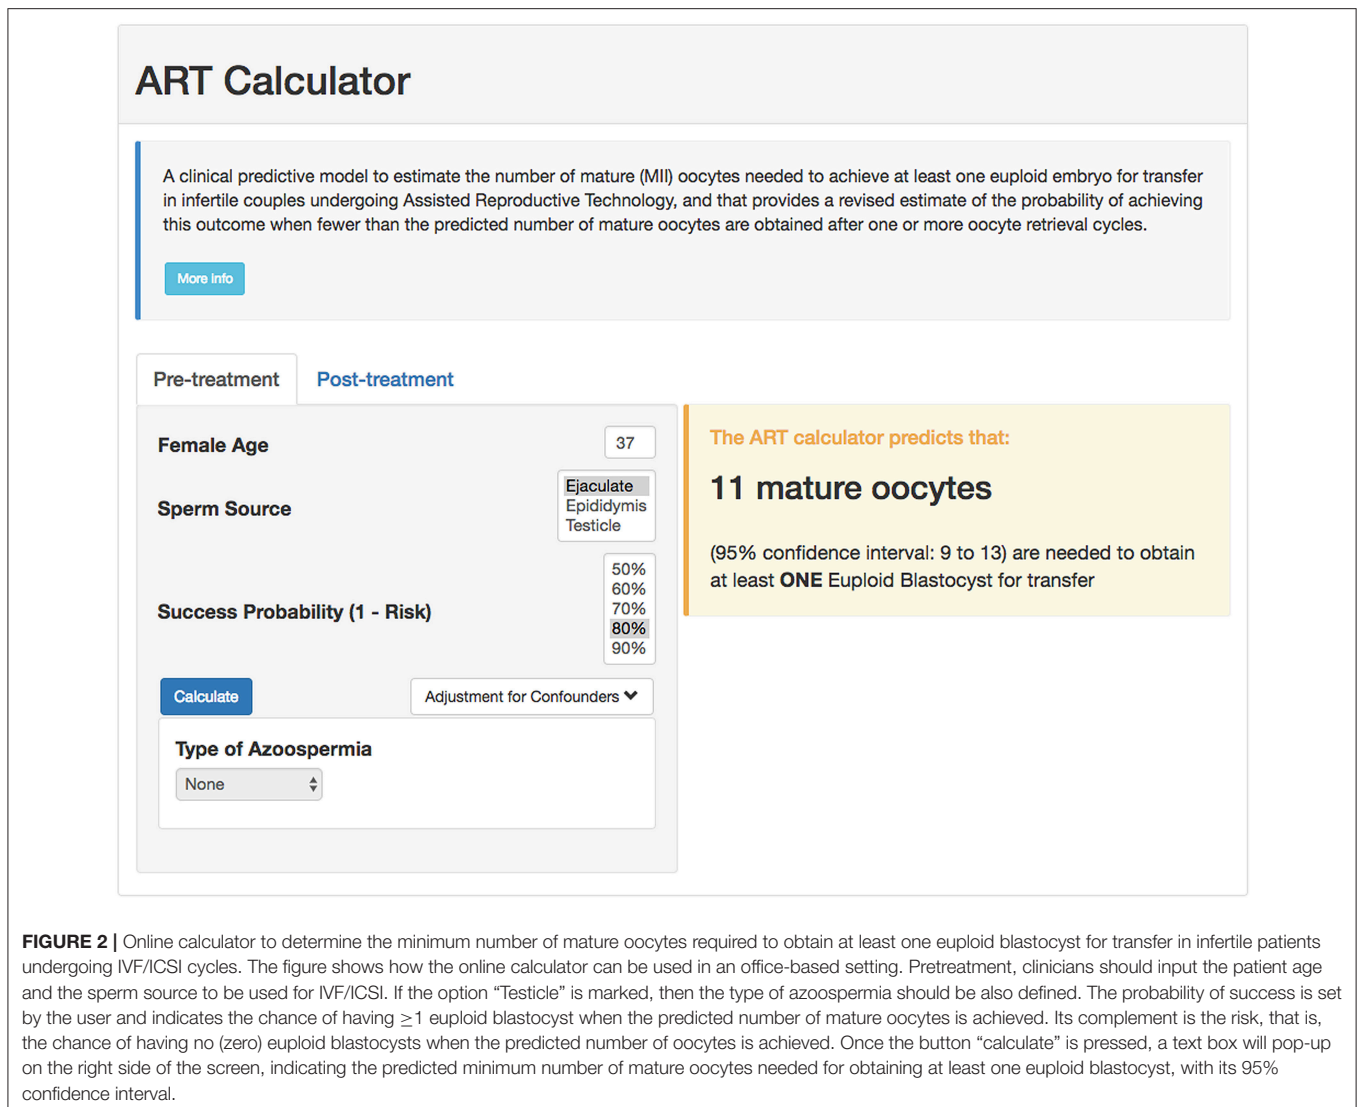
ART Calculator

A clinical predictive model to estimate the number of mature (MII) oocytes needed to achieve at least one euploid embryo for transfer in infertile couples undergoing Assisted Reproductive Technology, and that provides a revised estimate of the probability of achieving this outcome when fewer than the predicted number of mature oocytes are obtained after one or more oocyte retrieval cycles.

More info

Pre-treatment
Post-treatment

Female Age
37

Sperm Source
Ejaculate
Epididymis
Testicle

Success Probability (1 - Risk)
50%
60%
70%
80%
90%

Calculate
Adjustment for Confounders

Type of Azoospermia
None

The ART calculator predicts that:

11 mature oocytes

(95% confidence interval: 9 to 13) are needed to obtain at least ONE Euploid Blastocyst for transfer

FIGURE 2 | Online calculator to determine the minimum number of mature oocytes required to obtain at least one euploid blastocyst for transfer in infertile patients undergoing IVF/ICSI cycles. The figure shows how the online calculator can be used in an office-based setting. Pretreatment, clinicians should input the patient age and the sperm source to be used for IVF/ICSI. If the option “Testicle” is marked, then the type of azoospermia should be also defined. The probability of success is set by the user and indicates the chance of having $\geq$1 euploid blastocyst when the predicted number of mature oocytes is achieved. Its complement is the risk, that is, the chance of having no (zero) euploid blastocysts when the predicted number of oocytes is achieved. Once the button “calculate” is pressed, a text box will pop-up on the right side of the screen, indicating the predicted minimum number of mature oocytes needed for obtaining at least one euploid blastocyst, with its 95% confidence interval.